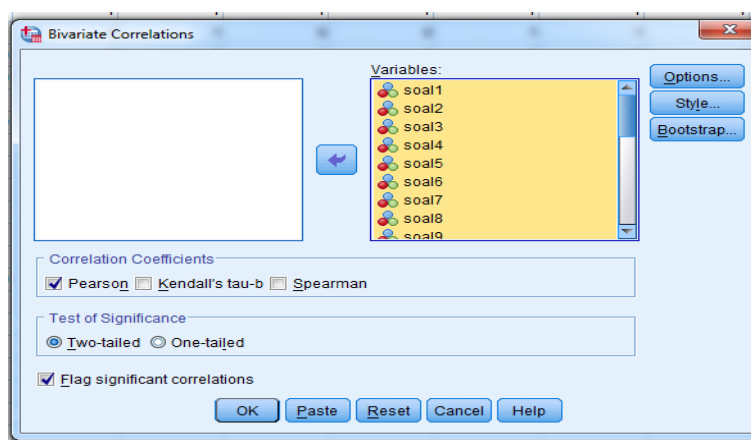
Bivariate Correlations

Variables:
soal1
soal2
soal3
soal4
soal5
soal6
soal7
soal8
soal9

Options...
Style...
Bootstrap...

Correlation Coefficients
Pearson
Kendall's tau-b
Spearman

Test of Significance
Two-tailed
One-tailed

Flag significant correlations

OK
Paste
Reset
Cancel
Help